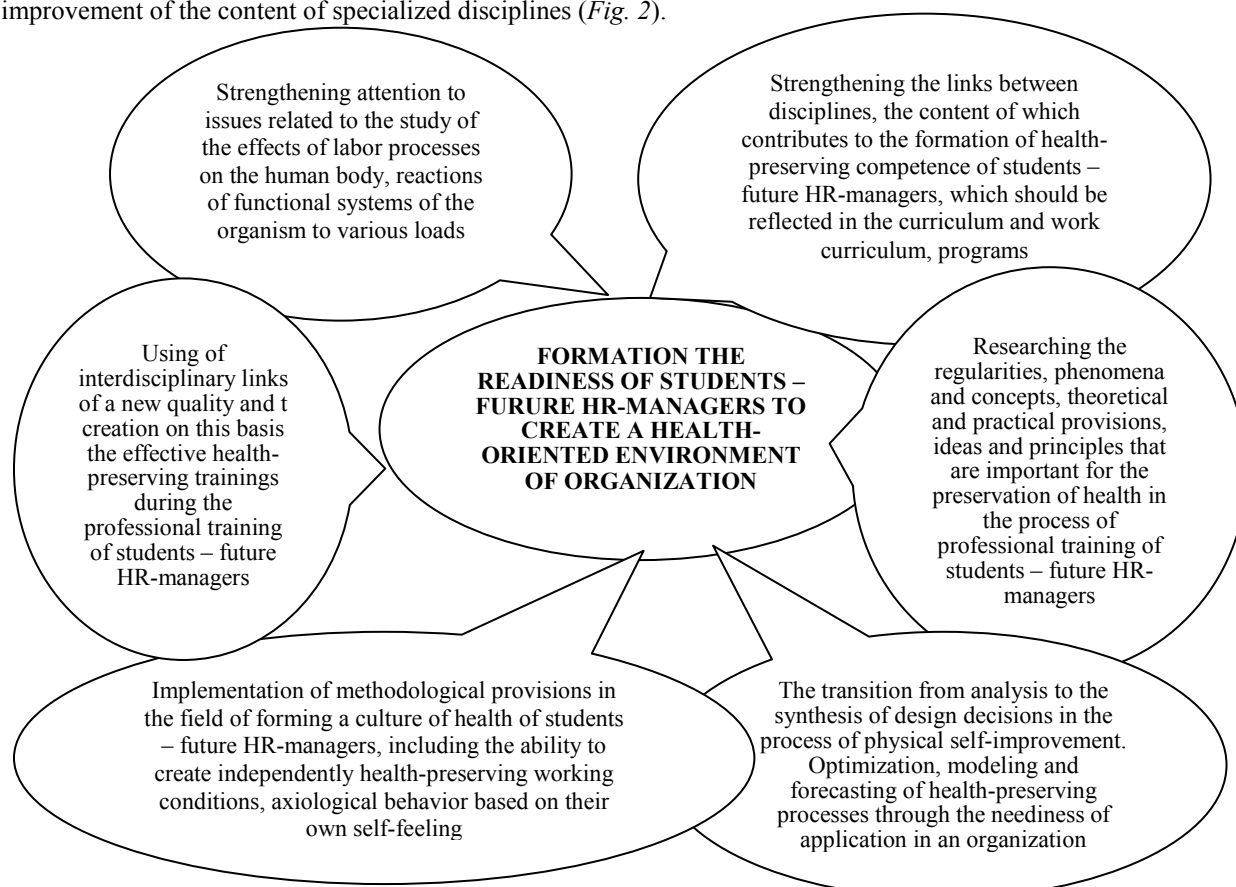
improvement of the content of specialized disciplines (*Fig. 2*).

Strengthening attention to issues related to the study of the effects of labor processes on the human body, reactions of functional systems of the organism to various loads

Strengthening the links between disciplines, the content of which contributes to the formation of health-preserving competence of students – future HR-managers, which should be reflected in the curriculum and work curriculum, programs

Using of interdisciplinary links of a new quality and t creation on this basis the effective health-preserving trainings during the professional training of students – future HR-managers

**FORMATION THE READINESS OF STUDENTS – FURURE HR-MANAGERS TO CREATE A HEALTH-ORIENTED ENVIRONMENT OF ORGANIZATION**

Researching the regularities, phenomena and concepts, theoretical and practical provisions, ideas and principles that are important for the preservation of health in the process of professional training of students – future HR-managers

Implementation of methodological provisions in the field of forming a culture of health of students – future HR-managers, including the ability to create independently health-preserving working conditions, axiological behavior based on their own self-feeling

The transition from analysis to the synthesis of design decisions in the process of physical self-improvement. Optimization, modeling and forecasting of health-preserving processes through the neediness of application in an organization